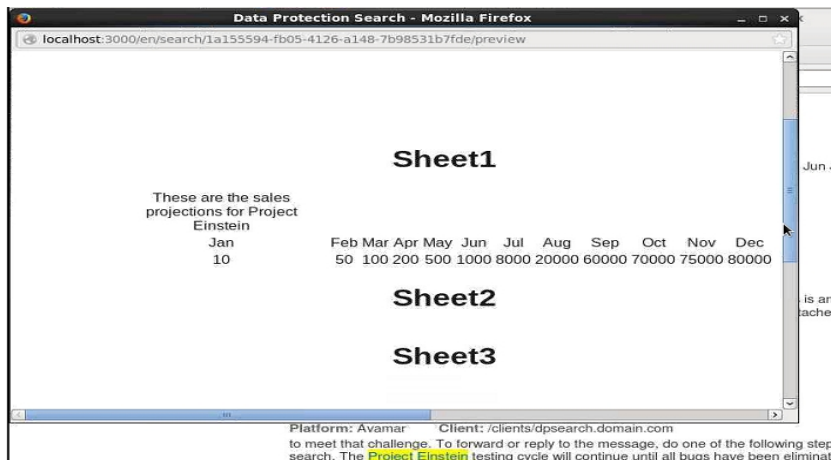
Data Protection Search - Mozilla Firefox

localhost:3000/en/search/1a155594-fb05-4126-a148-7b98531b7fde/preview

Sheet1

These are the sales projections for Project Einstein

| Jan | Feb | Mar | Apr | May | Jun | Jul | Aug | Sep | Oct | Nov | Dec |
|---|---|---|---|---|---|---|---|---|---|---|---|
| 10 | 50 | 100 | 200 | 500 | 1000 | 8000 | 20000 | 60000 | 70000 | 75000 | 80000 |

Sheet2

Sheet3

Jun

is ar
tache

Platform: Avamar Client: /clients/dpsearch.domain.com

to meet that challenge. To forward or reply to the message, do one of the following step search. The Project Einstein testing cycle will continue until all bugs have been eliminat